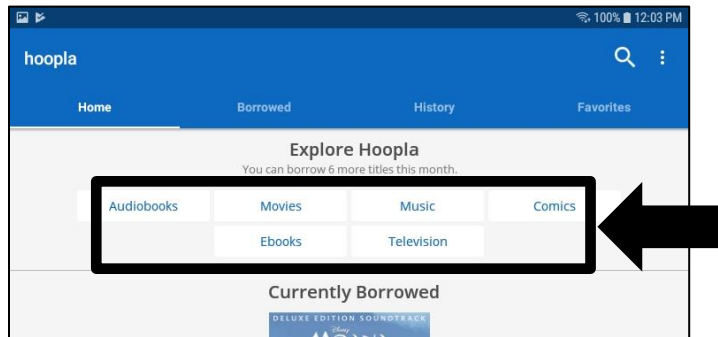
100% 12:03 PM

hoopla

Home Borrowed History Favorites

Explore Hoopla

You can borrow 6 more titles this month.

Audiobooks Movies Music Comics

Ebooks Television

Currently Borrowed

DELUXE EDITION SOUNDTRACK

Disney

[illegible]